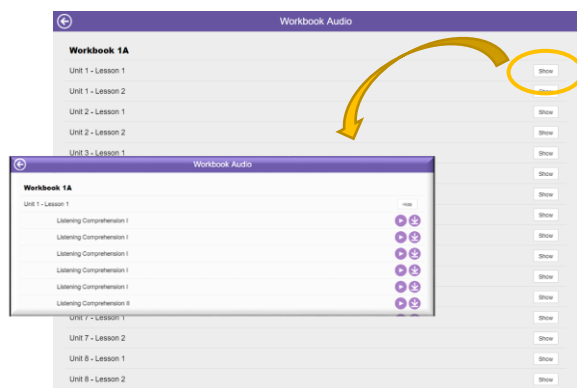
Workbook Audio

Workbook 1A

Unit 1 - Lesson 1 Show
Unit 1 - Lesson 2 Show
Unit 2 - Lesson 1 Show
Unit 2 - Lesson 2 Show
Unit 3 - Lesson 1 Show
Show
Show
Show
Show
Show
Show
Show
Unit 7 - Lesson 1 Show
Unit 7 - Lesson 2 Show
Unit 8 - Lesson 1 Show
Unit 8 - Lesson 2 Show

Workbook Audio

Workbook 1A

Unit 1 - Lesson 1 Hide

Listening Comprehension I
Listening Comprehension I
Listening Comprehension I
Listening Comprehension I
Listening Comprehension I
Listening Comprehension II